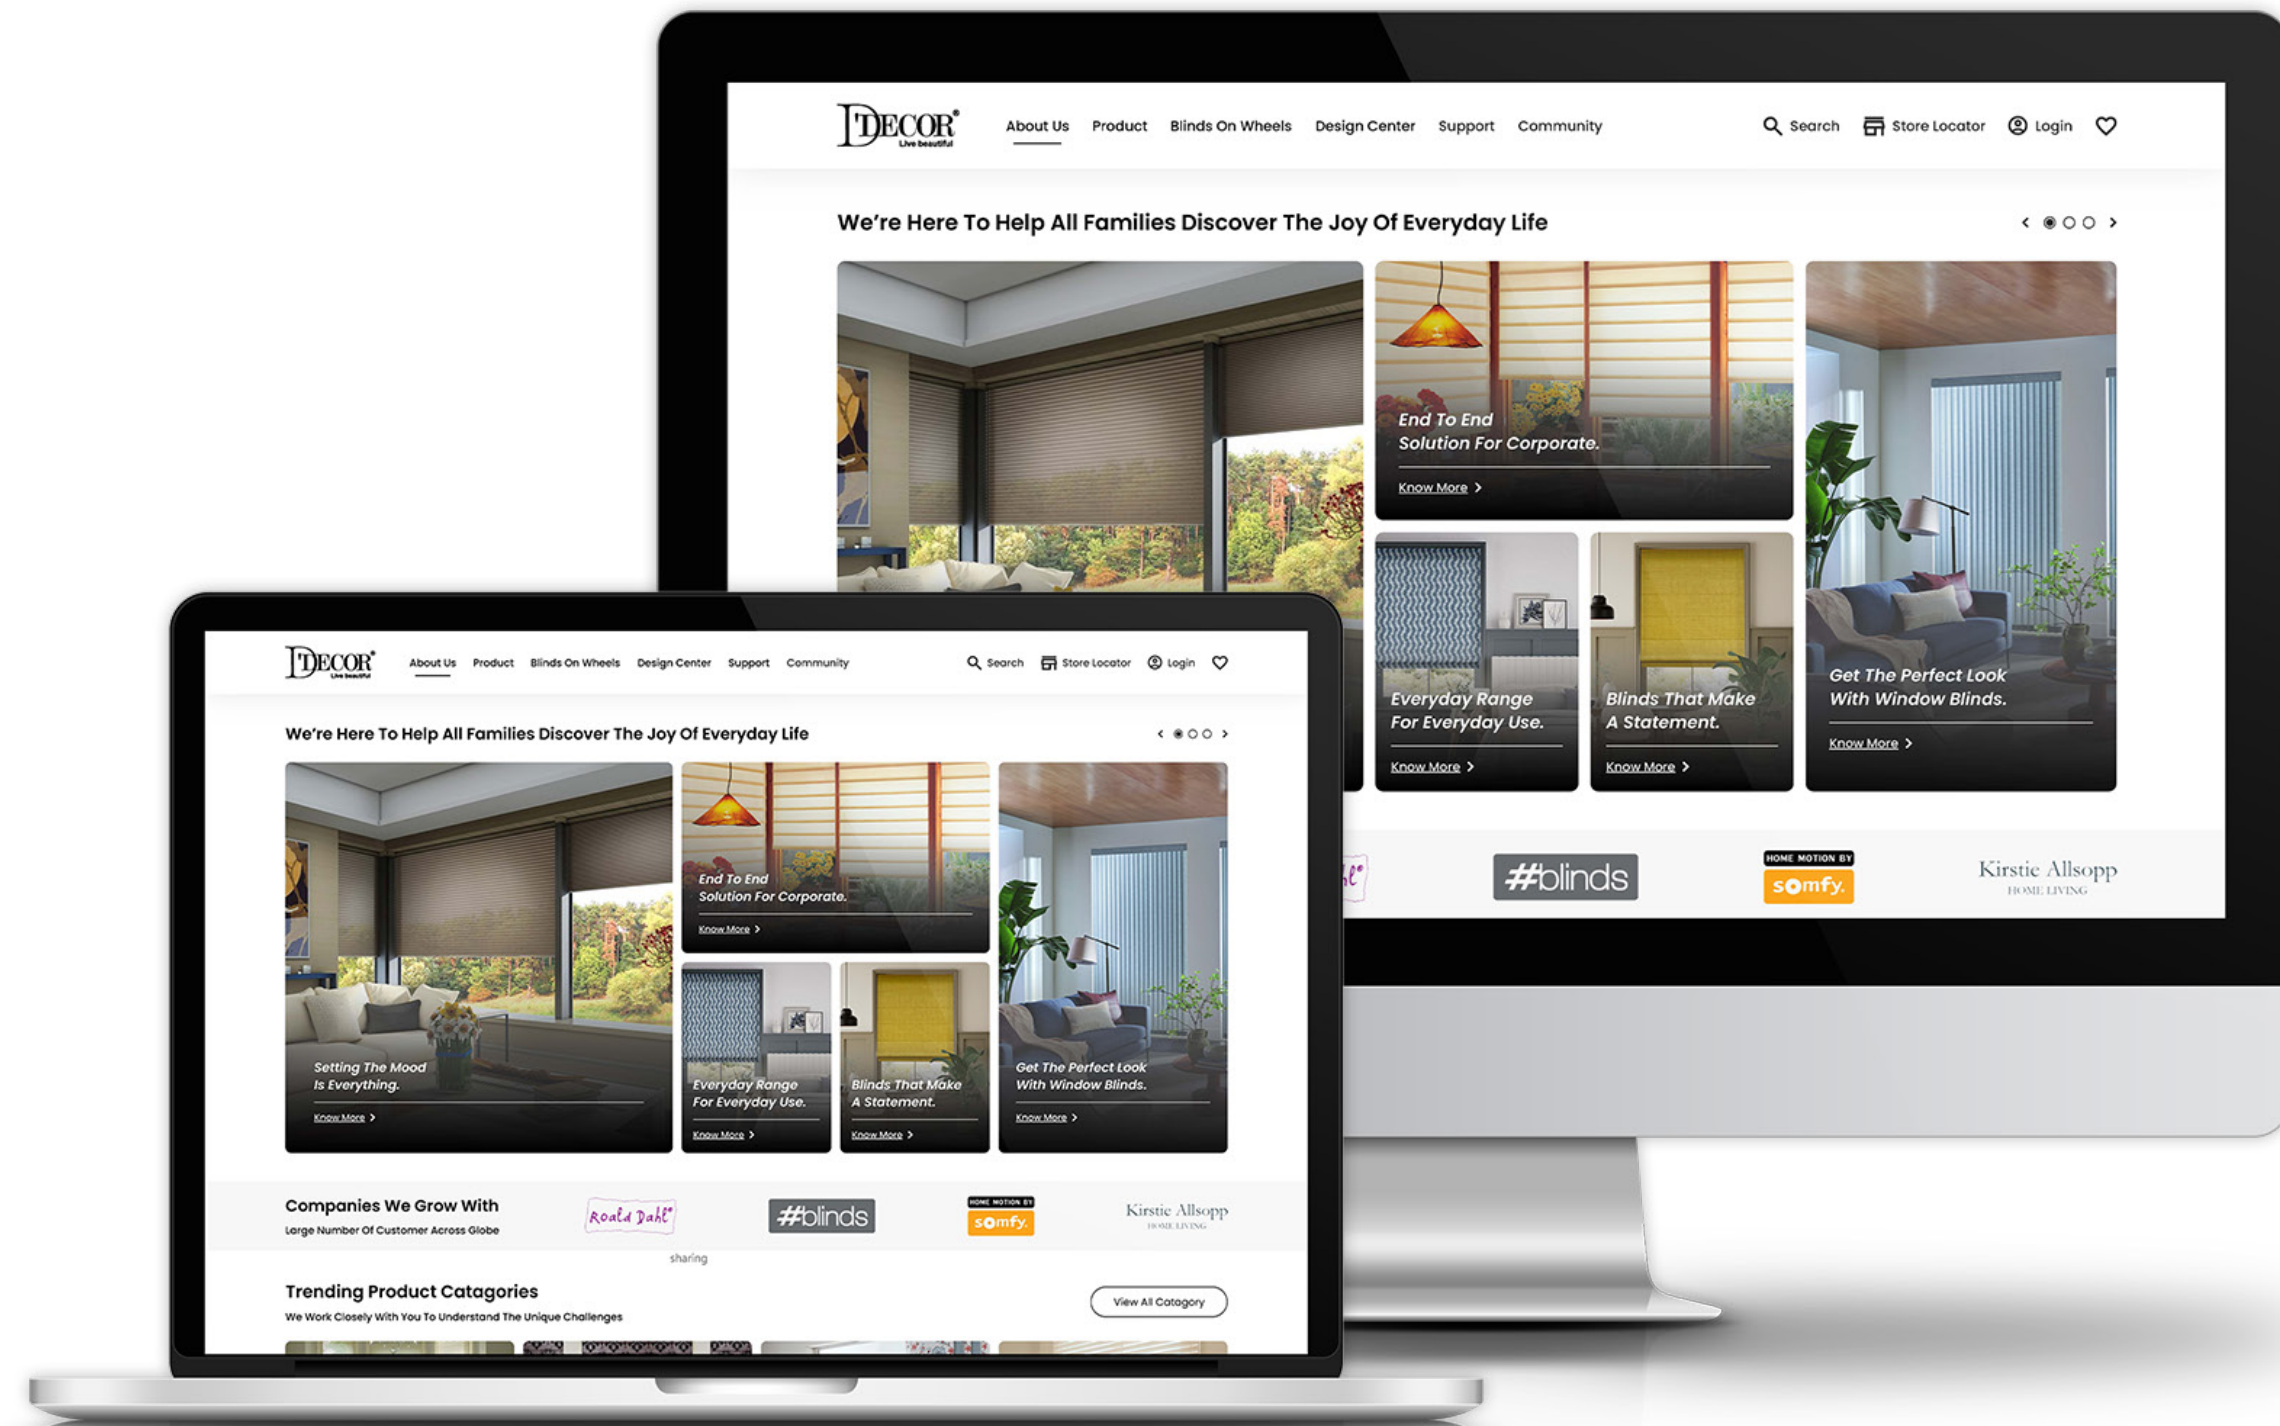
DECOR® Live beautiful

About Us Product Blinds On Wheels Design Center Support Community

Search Store Locator Login

We're Here To Help All Families Discover The Joy Of Everyday Life

End To End Solution For Corporate.
Know More

Everyday Range For Everyday Use.
Know More

Blinds That Make A Statement.
Know More

Get The Perfect Look With Window Blinds.
Know More

#blinds HOME MOTION BY somfy. Kirstie Allsopp HOME LIVING

DECOR® Live beautiful

About Us Product Blinds On Wheels Design Center Support Community

Search Store Locator Login

We're Here To Help All Families Discover The Joy Of Everyday Life

Setting The Mood Is Everything.
Know More

End To End Solution For Corporate.
Know More

Everyday Range For Everyday Use.
Know More

Blinds That Make A Statement.
Know More

Get The Perfect Look With Window Blinds.
Know More

Companies We Grow With
Large Number Of Customer Across Globe

Roald Dahl #blinds HOME MOTION BY somfy. Kirstie Allsopp HOME LIVING

sharing

Trending Product Catagories
We Work Closely With You To Understand The Unique Challenges

View All Catagory